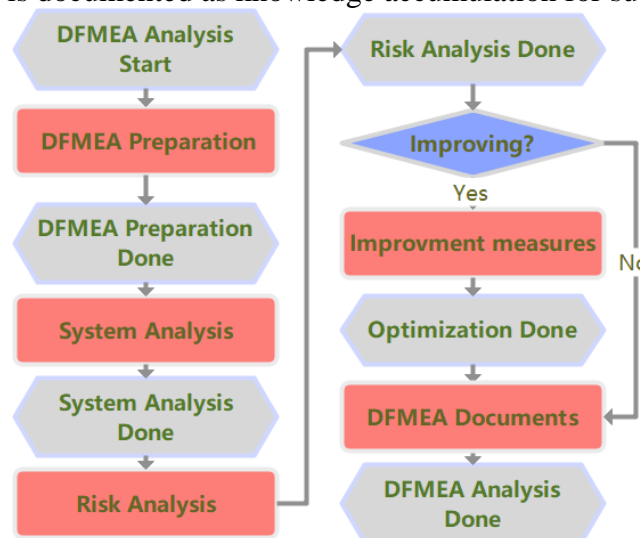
is documented as knowledge accumulation for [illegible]

DFMEA Analysis Start

DFMEA Preparation

DFMEA Preparation Done

System Analysis

System Analysis Done

Risk Analysis

Risk Analysis Done

Improving?

Yes

No

Improvment measures

Optimization Done

DFMEA Documents

DFMEA Analysis Done